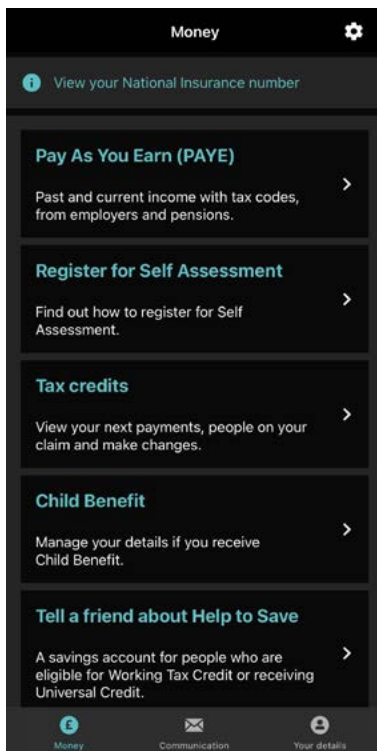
Money

View your National Insurance number

Pay As You Earn (PAYE)

Past and current income with tax codes, from employers and pensions.

Register for Self Assessment

Find out how to register for Self Assessment.

Tax credits

View your next payments, people on your claim and make changes.

Child Benefit

Manage your details if you receive Child Benefit.

Tell a friend about Help to Save

A savings account for people who are eligible for Working Tax Credit or receiving Universal Credit.

Money

Communication

Your details